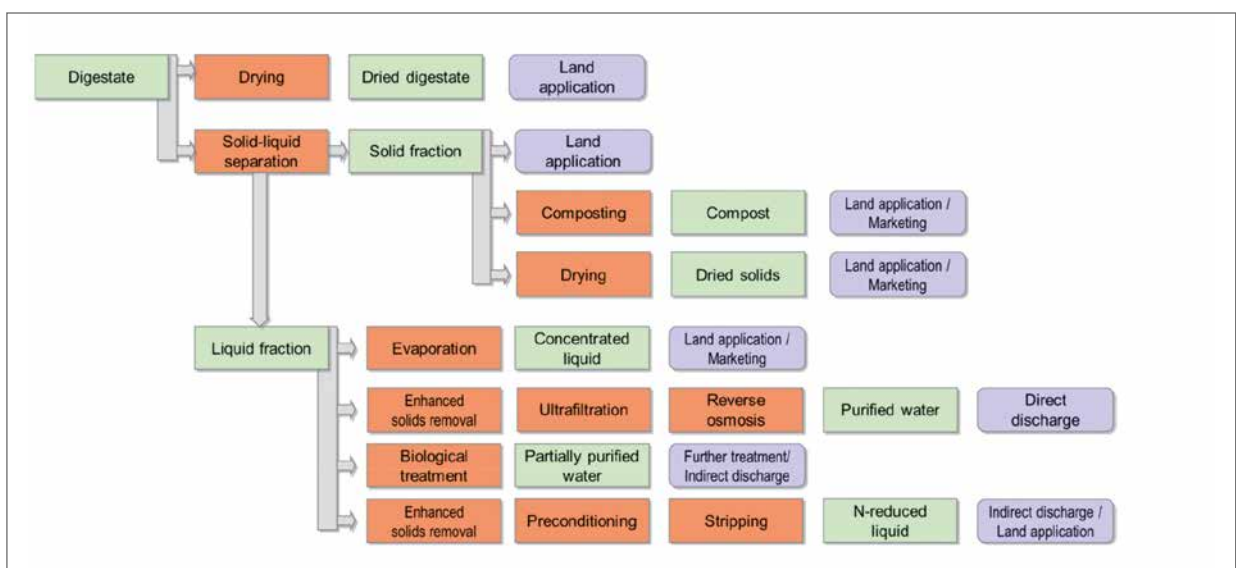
Digestate

Drying

Dried digestate

Land application

Solid-liquid separation

Solid fraction

Land application

Composting

Compost

Land application / Marketing

Drying

Dried solids

Land application / Marketing

Liquid fraction

Evaporation

Concentrated liquid

Land application / Marketing

Enhanced solids removal

Ultrafiltration

Reverse osmosis

Purified water

Direct discharge

Biological treatment

Partially purified water

Further treatment/ Indirect discharge

Enhanced solids removal

Preconditioning

Stripping

N-reduced liquid

Indirect discharge / Land application